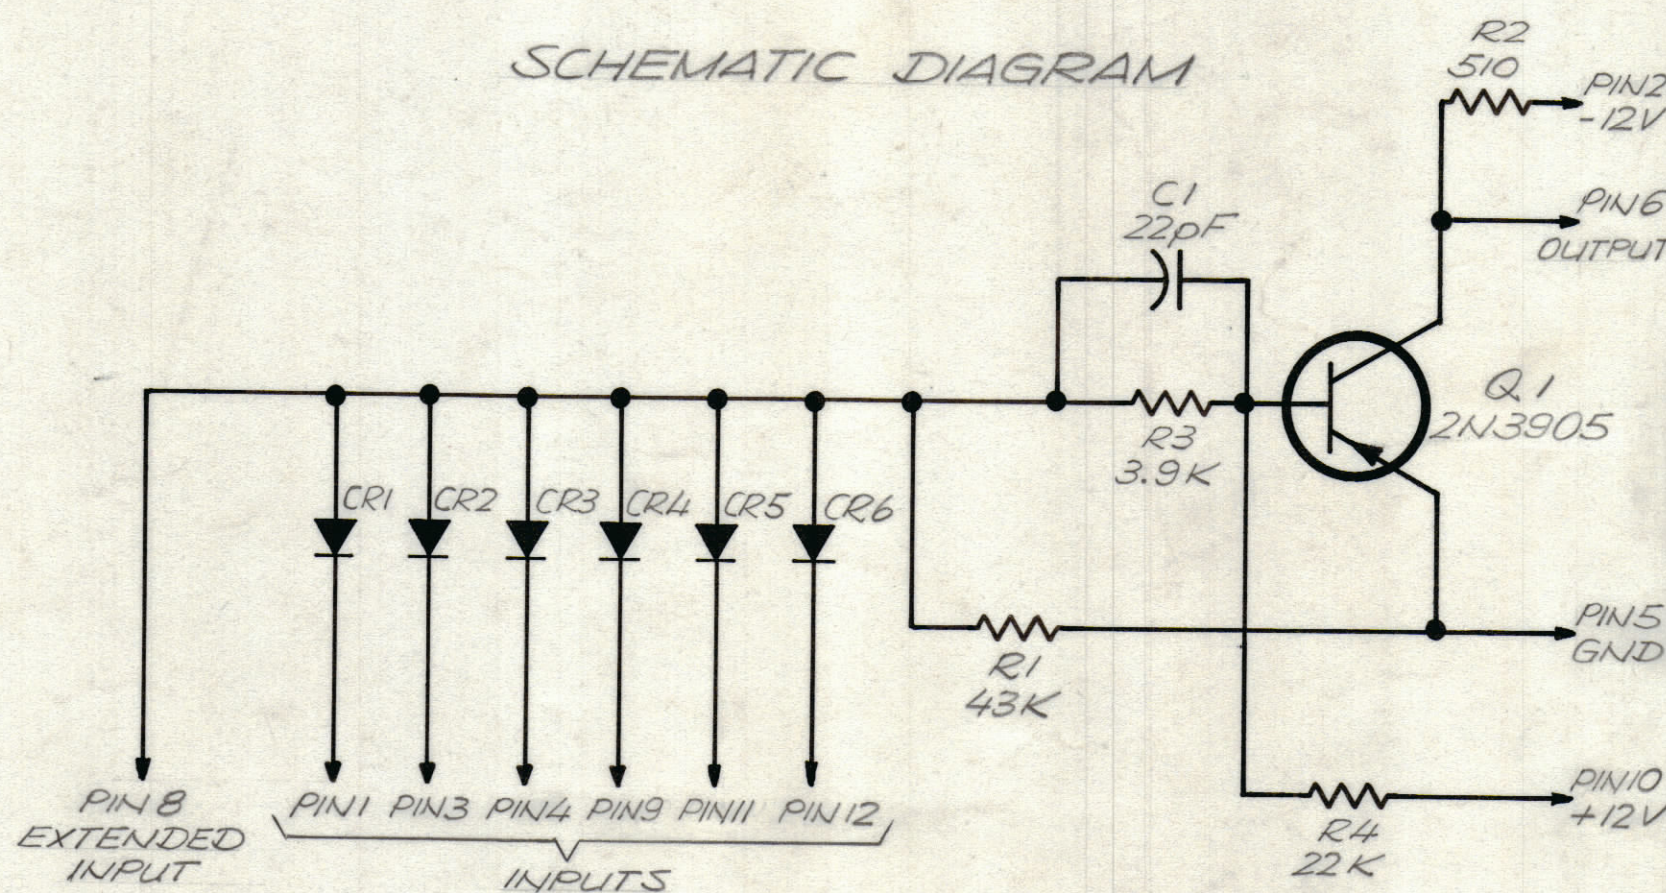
SCHEMATIC DIAGRAM

R2
510
PIN2
-12V

PIN6
OUTPUT

C1
22pF

Q1
2N3905

R3
3.9K

CR1 CR2 CR3 CR4 CR5 CR6

PIN5
GND

R1
43K

PIN10
+12V

R4
22K

PIN8
EXTENDED
INPUT

PIN1 PIN3 PIN4 PIN9 PIN11 PIN12
INPUTS